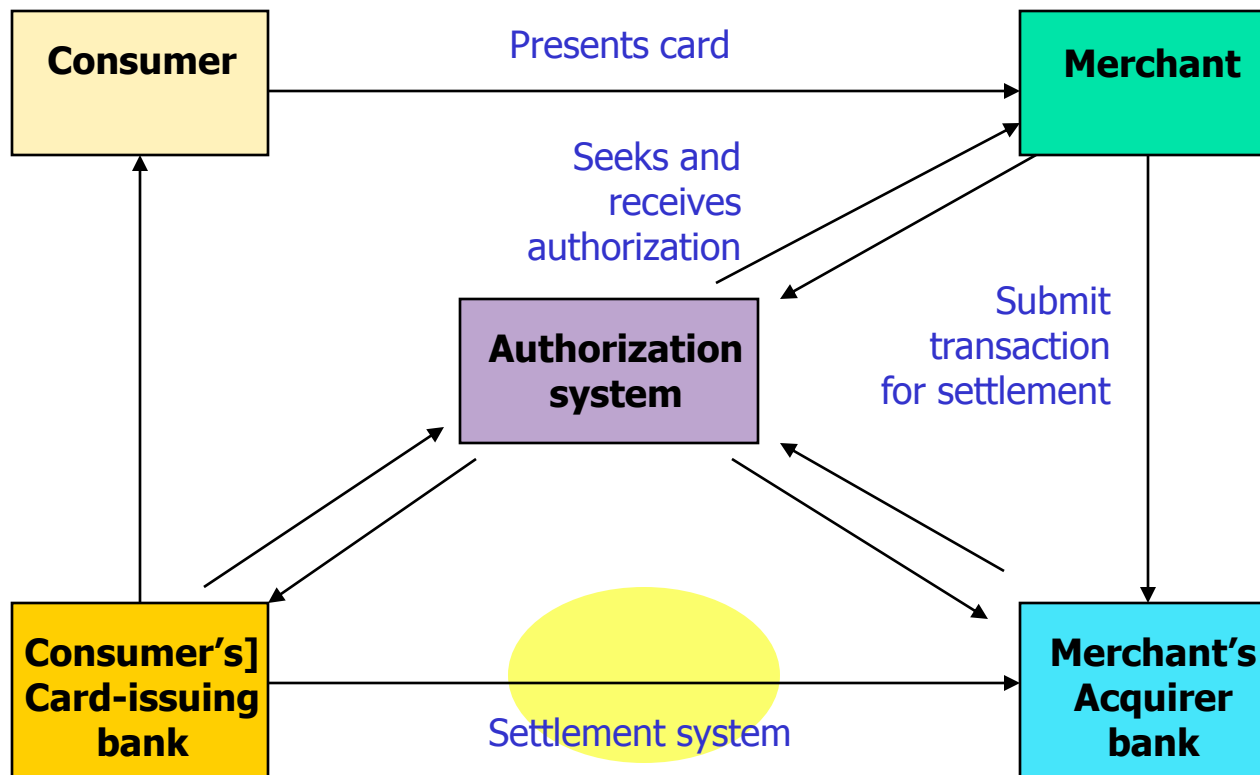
Consumer

Presents card

Merchant

Seeks and receives authorization

Authorization system

Submit transaction for settlement

Consumer's] Card-issuing bank

Settlement system

Merchant's Acquirer bank